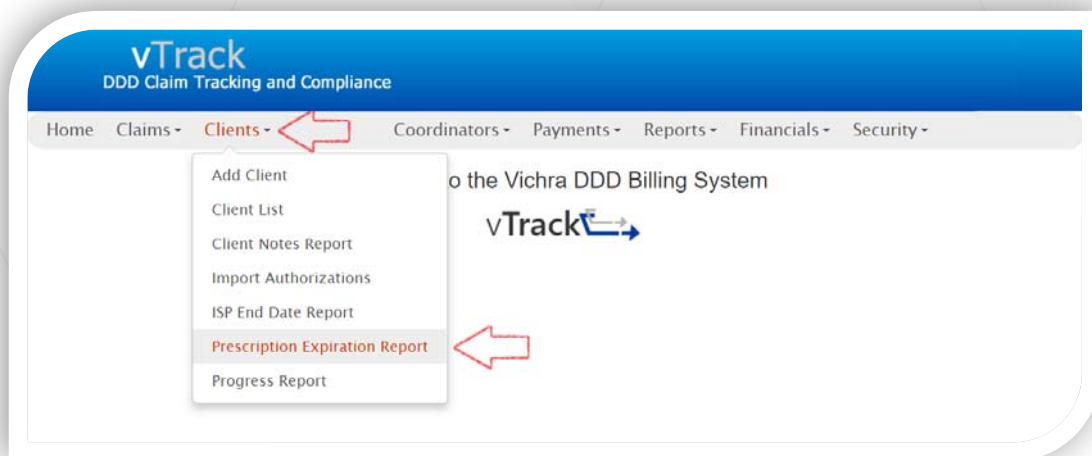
vTrack
DDD Claim Tracking and Compliance

Home Claims ▾ Clients ▾ Coordinators ▾ Payments ▾ Reports ▾ Financials ▾ Security ▾

Add Client
Client List
Client Notes Report
Import Authorizations
ISP End Date Report
Prescription Expiration Report
Progress Report

o the Vichra DDD Billing System

vTrack